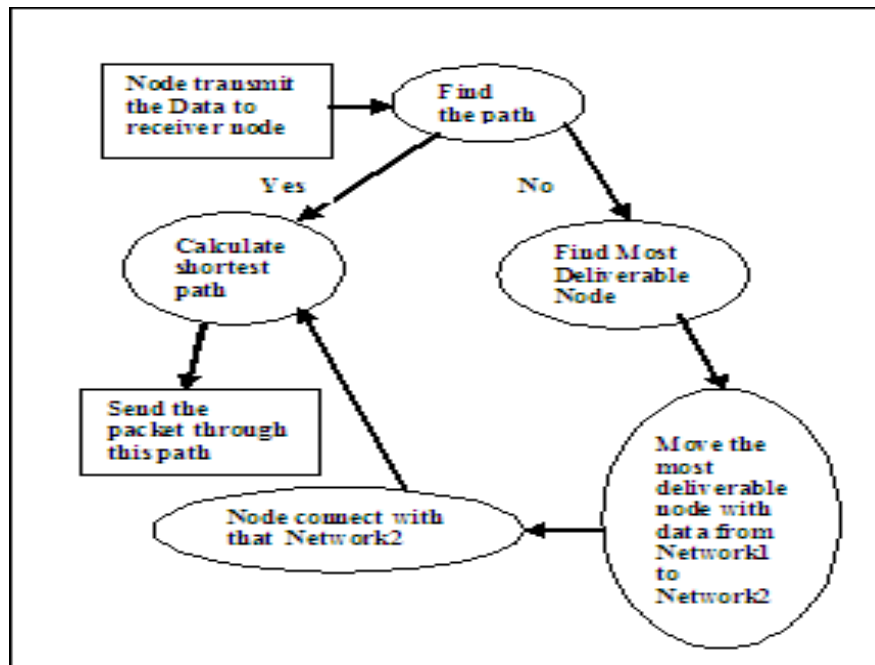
Node transmit the Data to receiver node

Find the path

Yes

No

Calculate shortest path

Find Most Deliverable Node

Send the packet through this path

Move the most deliverable node with data from Network1 to Network2

Node connect with that Network2